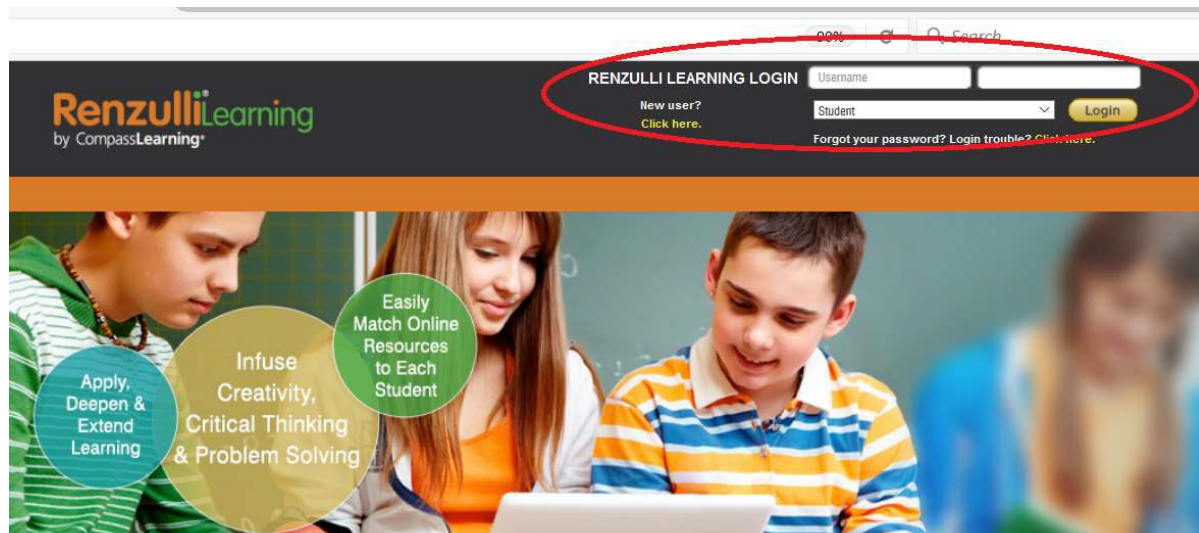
90%

Search

RenzulliLearning
by CompassLearning®

RENZULLI LEARNING LOGIN
Username

New user?
Click here.

Student

Login

Forgot your password? Login trouble? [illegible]

Apply, Deepen & Extend Learning

Infuse Creativity, Critical Thinking & Problem Solving

Easily Match Online Resources to Each Student